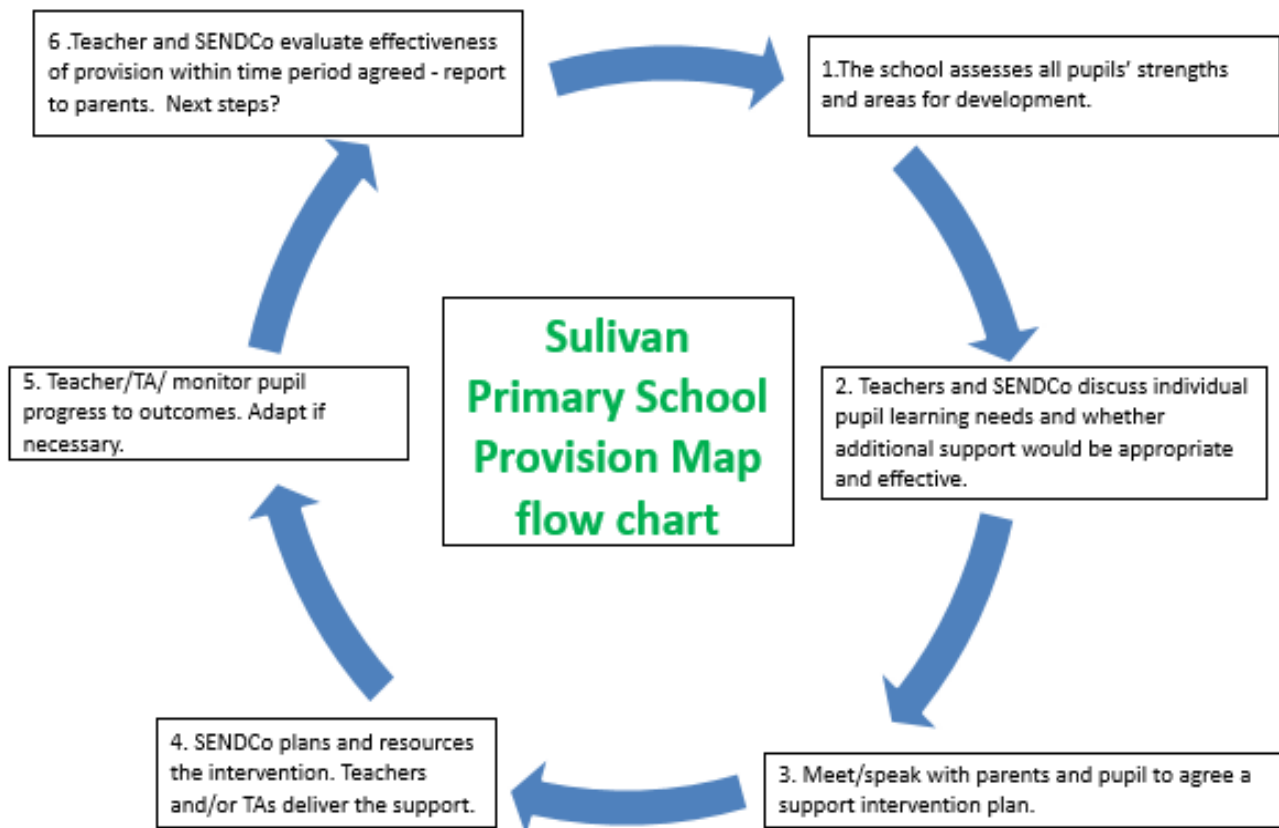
Sulivan Primary School Provision Map flow chart

1.The school assesses all pupils' strengths and areas for development.

2. Teachers and SENDCo discuss individual pupil learning needs and whether additional support would be appropriate and effective.

3. Meet/speak with parents and pupil to agree a support intervention plan.

4. SENDCo plans and resources the intervention. Teachers and/or TAs deliver the support.

5. Teacher/TA/ monitor pupil progress to outcomes. Adapt if necessary.

6 .Teacher and SENDCo evaluate effectiveness of provision within time period agreed - report to parents. Next steps?